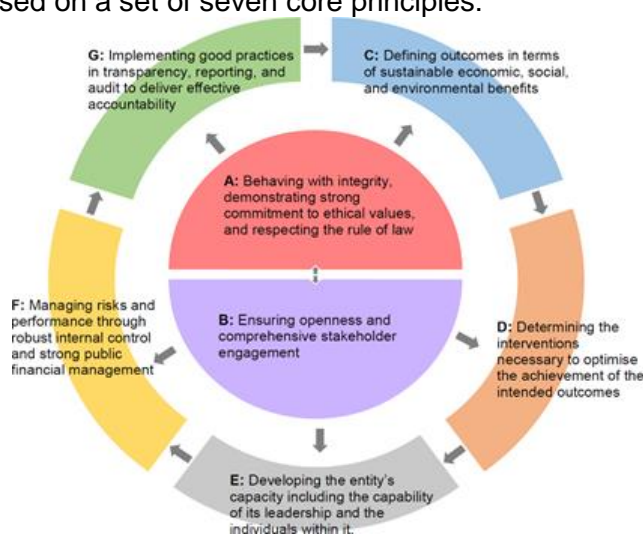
sed on a set of seven core principles.

G: Implementing good practices in transparency, reporting, and audit to deliver effective accountability

C: Defining outcomes in terms of sustainable economic, social, and environmental benefits

A: Behaving with integrity, demonstrating strong commitment to ethical values, and respecting the rule of law

B: Ensuring openness and comprehensive stakeholder engagement

F: Managing risks and performance through robust internal control and strong public financial management

D: Determining the interventions necessary to optimise the achievement of the intended outcomes

E: Developing the entity's capacity including the capability of its leadership and the individuals within it.